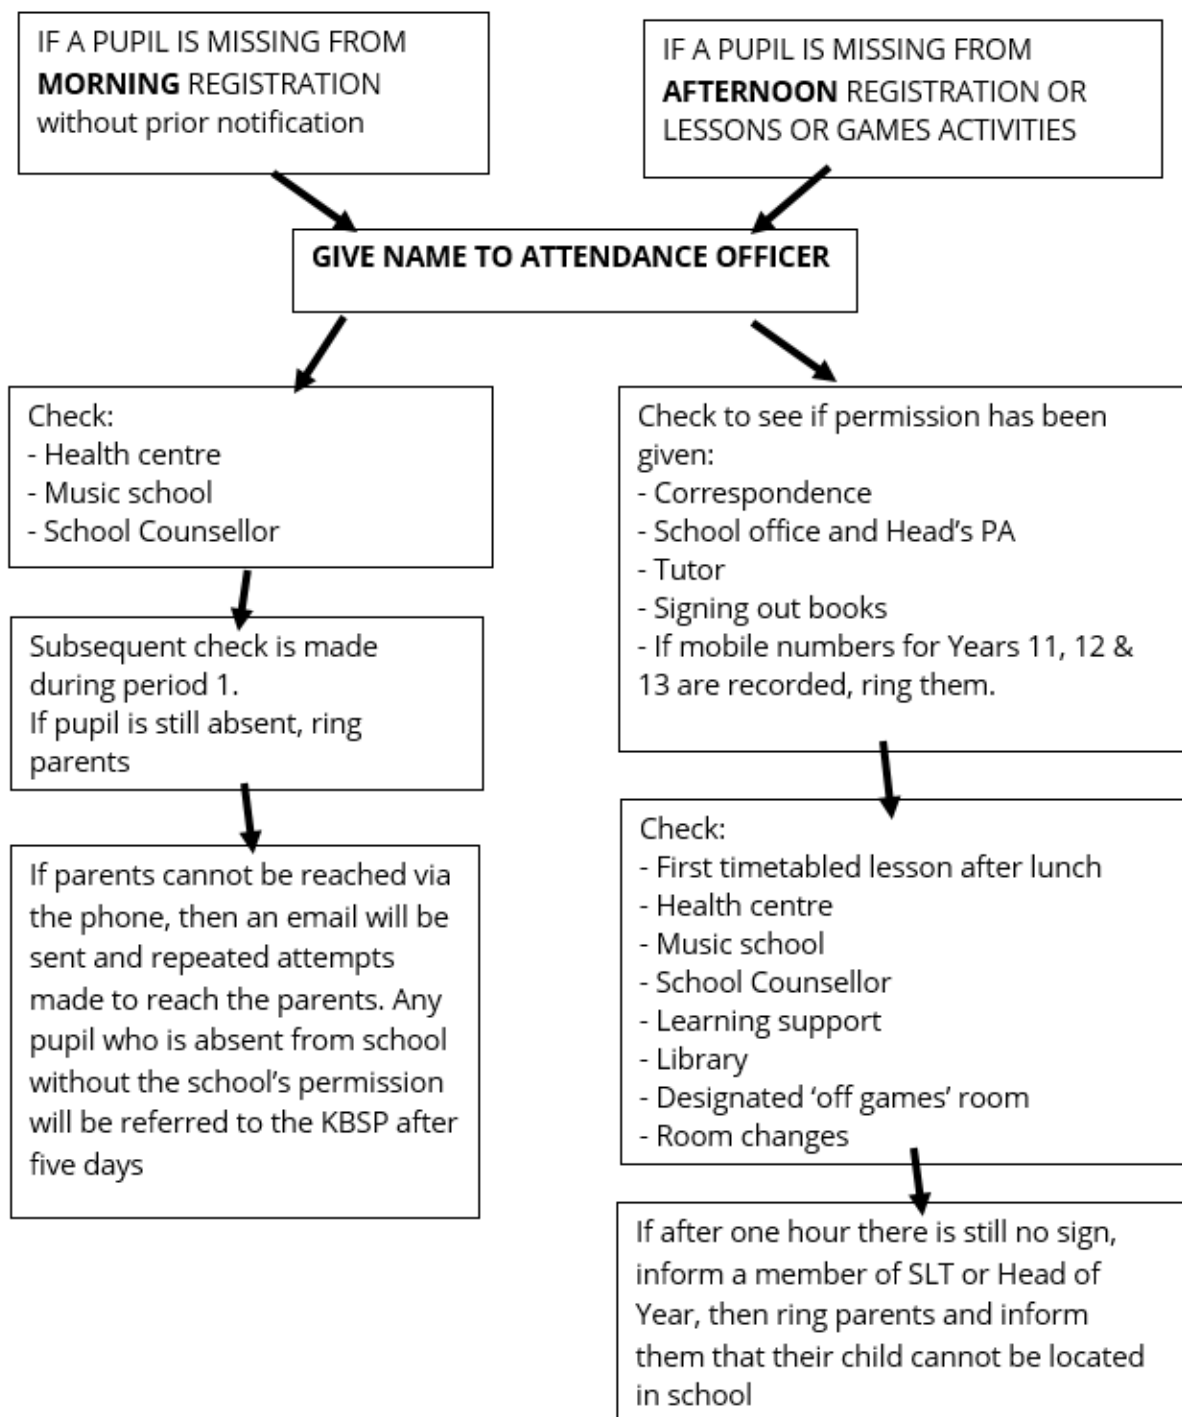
IF A PUPIL IS MISSING FROM **MORNING** REGISTRATION without prior notification

IF A PUPIL IS MISSING FROM **AFTERNOON** REGISTRATION OR LESSONS OR GAMES ACTIVITIES

**GIVE NAME TO ATTENDANCE OFFICER**

Check:
- Health centre
- Music school
- School Counsellor

Subsequent check is made during period 1.
If pupil is still absent, ring parents

If parents cannot be reached via the phone, then an email will be sent and repeated attempts made to reach the parents. Any pupil who is absent from school without the school's permission will be referred to the KBSP after five days

Check to see if permission has been given:
- Correspondence
- School office and Head's PA
- Tutor
- Signing out books
- If mobile numbers for Years 11, 12 & 13 are recorded, ring them.

Check:
- First timetabled lesson after lunch
- Health centre
- Music school
- School Counsellor
- Learning support
- Library
- Designated 'off games' room
- Room changes

If after one hour there is still no sign, inform a member of SLT or Head of Year, then ring parents and inform them that their child cannot be located in school